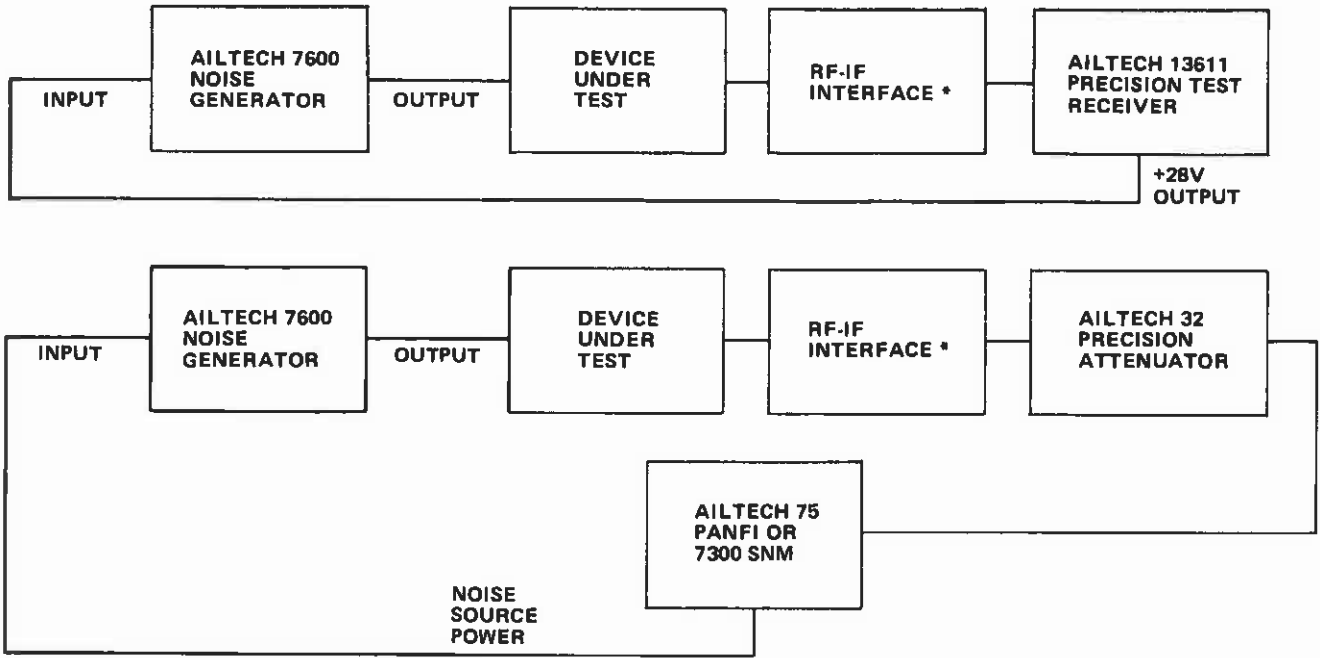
INPUT

AILTECH 7600 NOISE GENERATOR

OUTPUT

DEVICE UNDER TEST

RF-IF INTERFACE *

AILTECH 13611 PRECISION TEST RECEIVER

+28V OUTPUT

INPUT

AILTECH 7600 NOISE GENERATOR

OUTPUT

DEVICE UNDER TEST

RF-IF INTERFACE *

AILTECH 32 PRECISION ATTENUATOR

AILTECH 75 PANFI OR 7300 SNM

NOISE SOURCE POWER